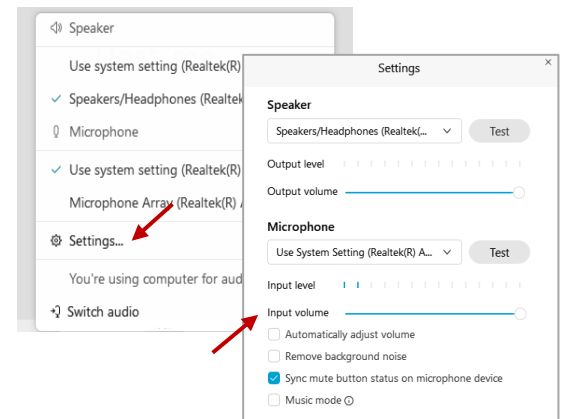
Speaker

Use system setting (Realtek(R)

✓ Speakers/Headphones (Realtek

Microphone

✓ Use system setting (Realtek(R)

Microphone Array (Realtek(R)

Settings...

You're using computer for aud

Switch audio

Settings

×

Speaker

Speakers/Headphones (Realtek(...

Test

Output level

Output volume

Microphone

Use System Setting (Realtek(R) A...

Test

Input level

Input volume

Automatically adjust volume

Remove background noise

Sync mute button status on microphone device

Music mode